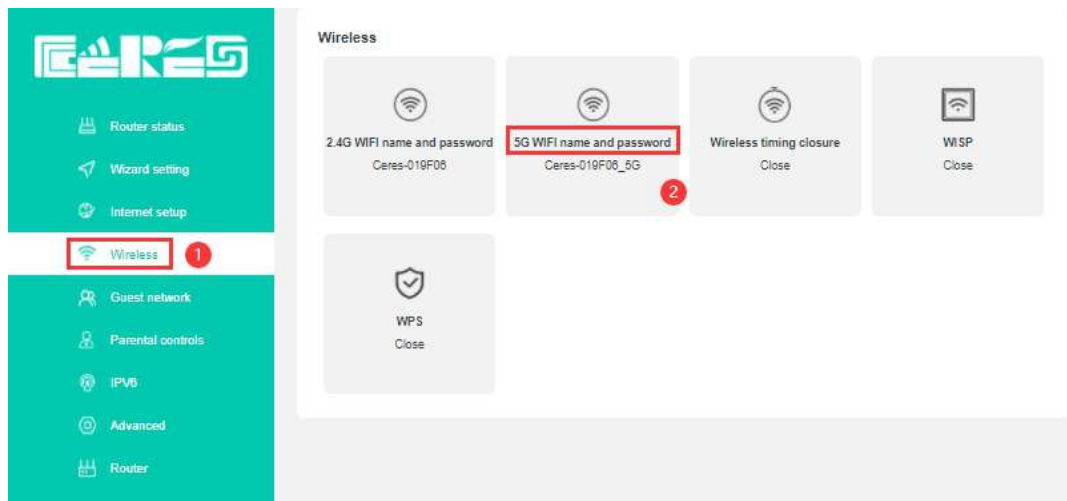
CERES

Router status
Wizard setting
Internet setup
Wireless 1
Guest network
Parental controls
IPV6
Advanced
Router

Wireless

2.4G WIFI name and password
Ceres-019F06

5G WIFI name and password
Ceres-019F06_5G
2

Wireless timing closure
Close

WISP
Close

WPS
Close